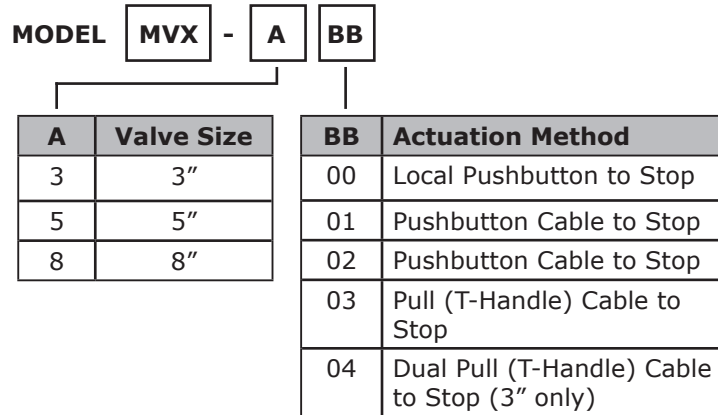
MODEL MVX - A BB

| A | Valve Size |
|---|---|
| 3 | 3″ |
| 5 | 5″ |
| 8 | 8″ |

| BB | Actuation Method |
|---|---|
| 00 | Local Pushbutton to Stop |
| 01 | Pushbutton Cable to Stop |
| 02 | Pushbutton Cable to Stop |
| 03 | Pull (T-Handle) Cable to Stop |
| 04 | Dual Pull (T-Handle) Cable to Stop (3″ only) |